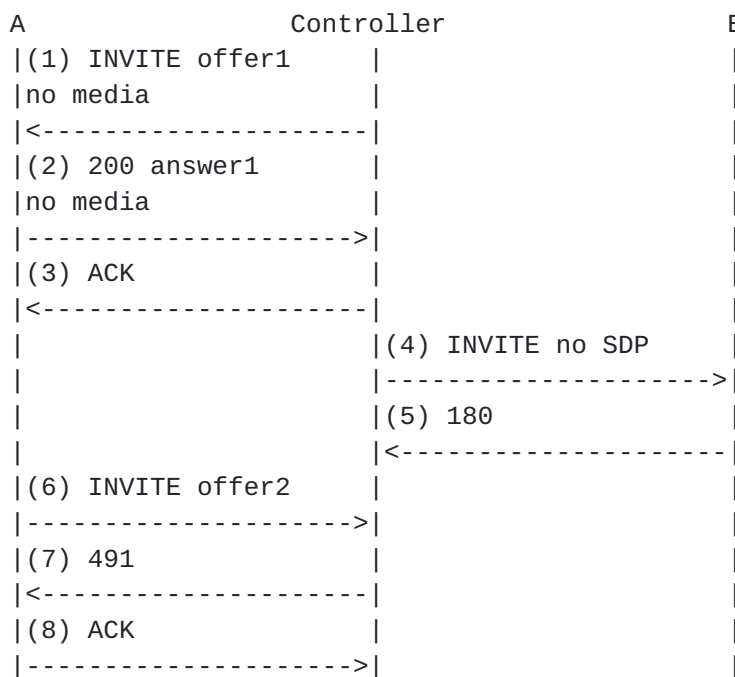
A Controller B
|(1) INVITE offer1 | |
|no media | |
|<--------------------| |
|(2) 200 answer1 | |
|no media | |
|-------------------->| |
|(3) ACK | |
|<--------------------| |
| |(4) INVITE no SDP |
| |-------------------->|
| |(5) 180 |
| |<--------------------|
|(6) INVITE offer2 | |
|-------------------->| |
|(7) 491 | |
|<--------------------| |
|(8) ACK | |
|-------------------->| |